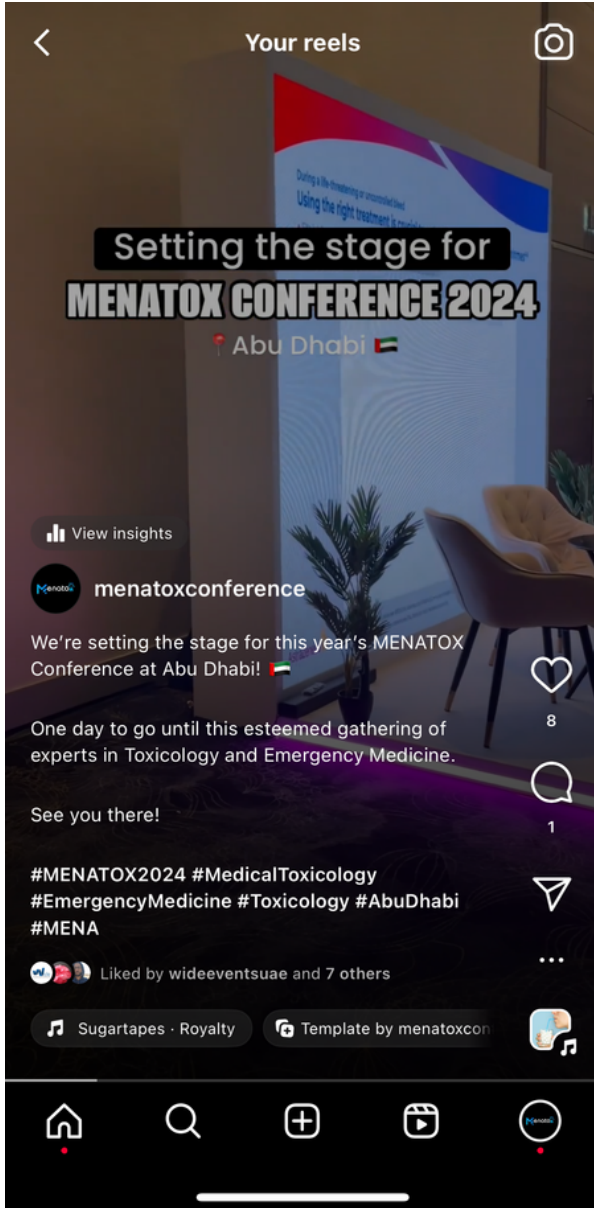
Your reels

During a life-threatening or uncontrolled bleed
Using the right treatment is crucial

Setting the stage for
MENATOX CONFERENCE 2024
Abu Dhabi 🇦🇪

View insights

menatoxconference

We're setting the stage for this year's MENATOX Conference at Abu Dhabi! 🇦🇪

One day to go until this esteemed gathering of experts in Toxicology and Emergency Medicine.

See you there!

#MENATOX2024 #MedicalToxicology #EmergencyMedicine #Toxicology #AbuDhabi #MENA

Liked by wideeventsuae and 7 others

Sugartapes · Royalty

Template by menatoxcon

8

1